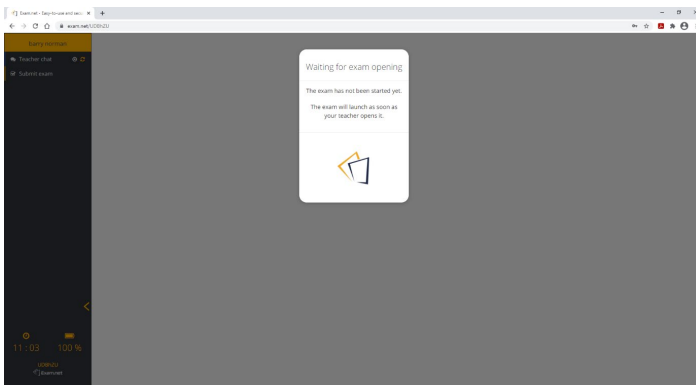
Exam.net - Easy-to-use and secu ×
exam.net/UD8N2U

Barry Norman

Teacher chat

Submit exam

Waiting for exam opening

The exam has not been started yet.

The exam will launch as soon as your teacher opens it.

11 : 03 100 %

UD8N2U

Exam.net